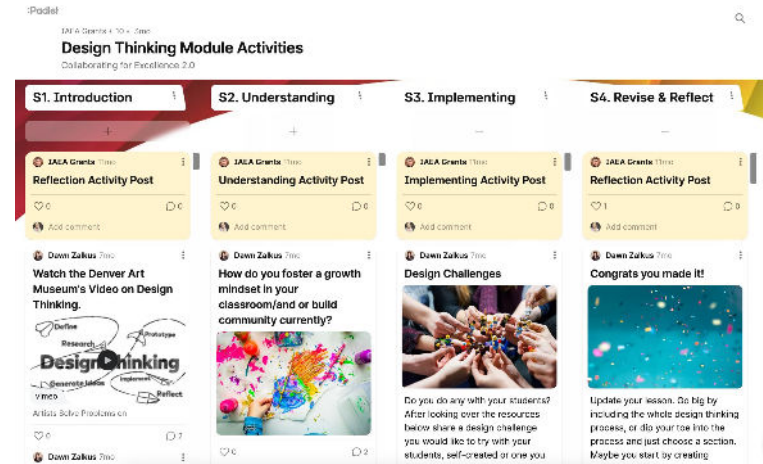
:Padlet

IAEA Grants • 10 • 7mo

Design Thinking Module Activities

Collaborating for Excellence 2.0

S1. Introduction

S2. Understanding

S3. Implementing

S4. Revise & Reflect

IAEA Grants 7mo

Reflection Activity Post

♡0 0

Add comment

IAEA Grants 7mo

Understanding Activity Post

♡0 0

Add comment

IAEA Grants 7mo

Implementing Activity Post

♡0 0

Add comment

IAEA Grants 7mo

Reflection Activity Post

♡1 0

Add comment

Dawn Zalkus 7mo

Watch the Denver Art Museum's Video on Design Thinking.

Define Research Prototype Design Thinking Generate Ideas Implement Reflect

vimeo

Artists Solve Problems on

♡0 7

Dawn Zalkus 7mo

Dawn Zalkus 7mo

How do you foster a growth mindset in your classroom/and or build community currently?

♡0 2

Dawn Zalkus 7mo

Design Challenges

Do you do any with your students? After looking over the resources below share a design challenge you would like to try with your students, self-created or one you

Dawn Zalkus 7mo

Congrats you made it!

Update your lesson. Go big by including the whole design thinking process, or dip your toe into the process and just choose a section. Maybe you start by creating